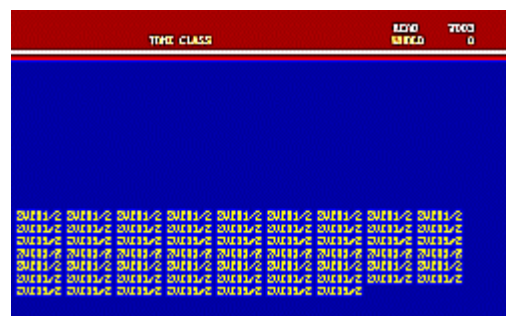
TIME CLASS

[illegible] 7000
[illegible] 0

SWE01/2 SWE01/2 SWE01/2 SWE01/2 SWE01/2 SWE01/2 SWE01/2 SWE01/2 SWE01/2
SWE01/2 SWE01/2 SWE01/2 SWE01/2 SWE01/2 SWE01/2 SWE01/2 SWE01/2 SWE01/2
SWE01/2 SWE01/2 SWE01/2 SWE01/2 SWE01/2 SWE01/2 SWE01/2 SWE01/2 SWE01/2
SWE01/2 SWE01/2 SWE01/2 SWE01/2 SWE01/2 SWE01/2 SWE01/2 SWE01/2 SWE01/2
SWE01/2 SWE01/2 SWE01/2 SWE01/2 SWE01/2 SWE01/2 SWE01/2 SWE01/2 SWE01/2
SWE01/2 SWE01/2 SWE01/2 SWE01/2 SWE01/2 SWE01/2 SWE01/2 SWE01/2 SWE01/2
SWE01/2 SWE01/2 SWE01/2 SWE01/2 SWE01/2 SWE01/2 SWE01/2